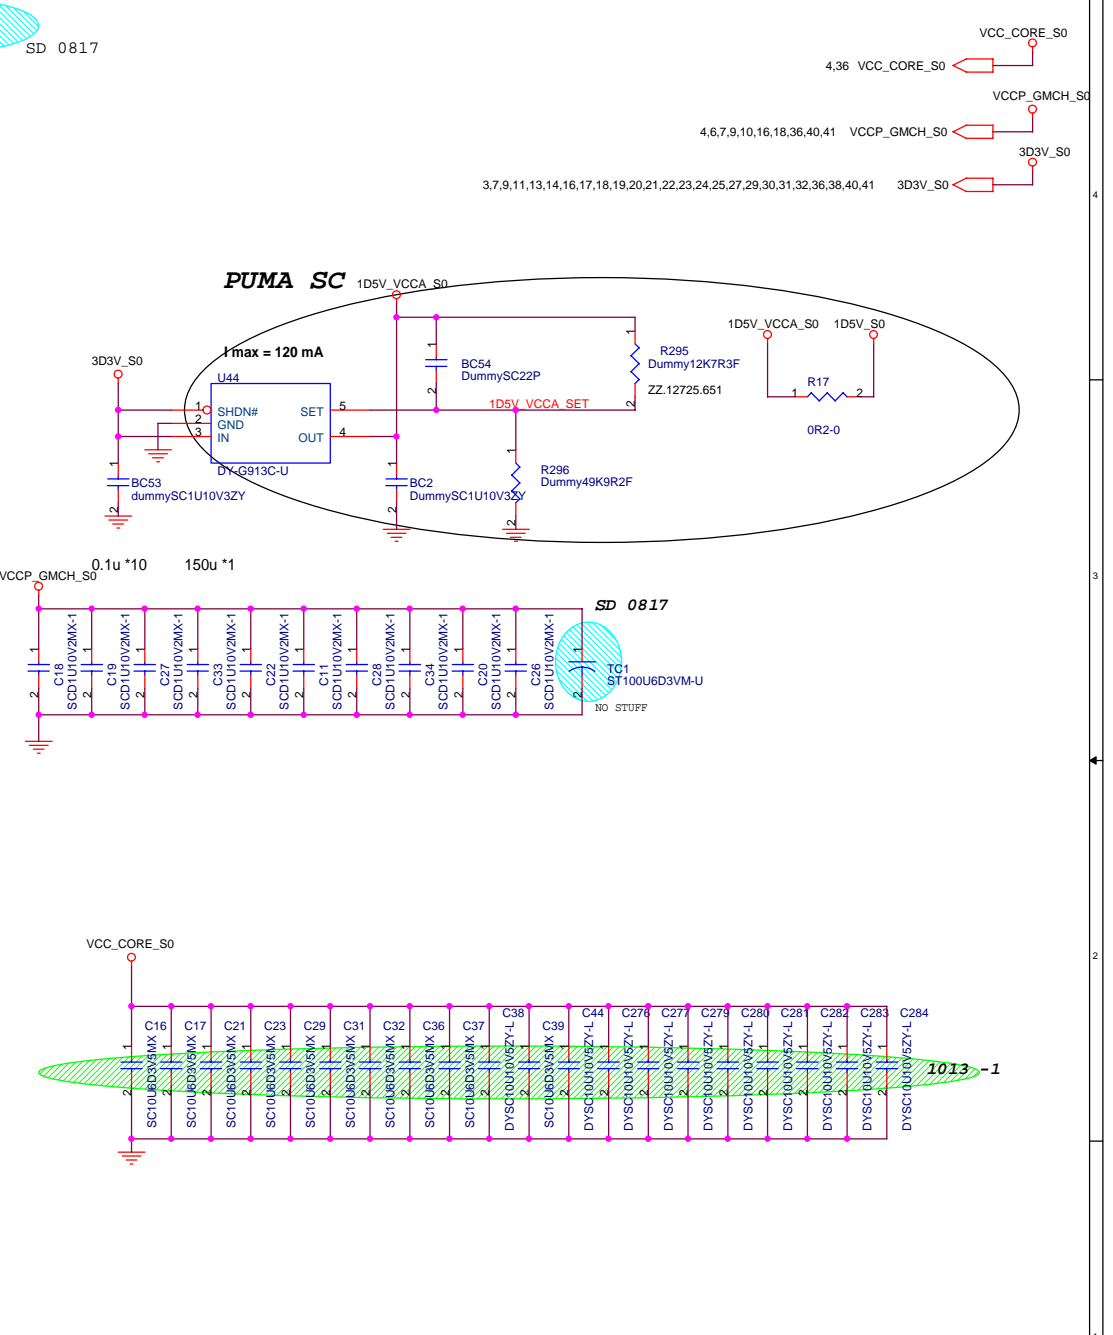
SD 0817

VCC_CORE_S0
4,36 VCC_CORE_S0
VCCP_GMCH_S0
4,6,7,9,10,16,18,36,40,41 VCCP_GMCH_S0
3D3V_S0
3,7,9,11,13,14,16,17,18,19,20,21,22,23,24,25,27,29,30,31,32,36,38,40,41 3D3V_S0

4

PUMA SC 1D5V_VCCA_S0

Imax = 120 mA
3D3V_S0
U44
1 SHDN# SET 5
2 GND
3 IN OUT 4
DY-G913C-U
BC53
dummySC1U10V3ZY
BC54
DummySC22P
BC2
DummySC1U10V3ZY
R295
Dummy12K7R3F
ZZ.12725.651
1D5V_VCCA_SET
R296
Dummy49K9R2F
1D5V_VCCA_S0 1D5V_S0
R17
0R2-0

3

VCCP_GMCH_S0 0.1u *10 150u *1
SD 0817
C18 SCD1U10V2MX-1
C19 SCD1U10V2MX-1
C27 SCD1U10V2MX-1
C33 SCD1U10V2MX-1
C22 SCD1U10V2MX-1
C11 SCD1U10V2MX-1
C28 SCD1U10V2MX-1
C34 SCD1U10V2MX-1
C20 SCD1U10V2MX-1
C26 SCD1U10V2MX-1
TC1
ST100U6D3VM-U
NO STUFF

2

VCC_CORE_S0
C16 SC10U6D3V5MX
C17 SC10U6D3V5MX
C21 SC10U6D3V5MX
C23 SC10U6D3V5MX
C29 SC10U6D3V5MX
C31 SC10U6D3V5MX
C32 SC10U6D3V5MX
C36 SC10U6D3V5MX
C37 SC10U6D3V5MX
C38 DYSC10U10V5ZY-L
C39 SC10U6D3V5MX
C44 DYSC10U10V5ZY-L
C276 DYSC10U10V5ZY-L
C277 DYSC10U10V5ZY-L
C279 DYSC10U10V5ZY-L
C280 DYSC10U10V5ZY-L
C281 DYSC10U10V5ZY-L
C282 DYSC10U10V5ZY-L
C283 DYSC10U10V5ZY-L
C284 DYSC10U10V5ZY-L
1013 -1